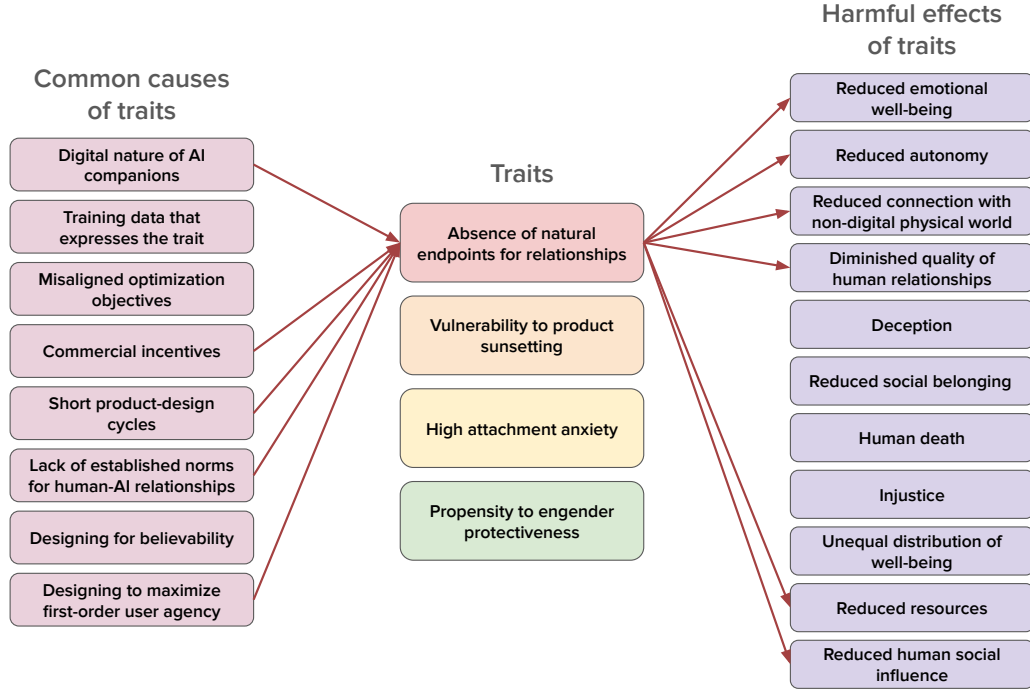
Common causes of traits

Digital nature of AI companions

Training data that expresses the trait

Misaligned optimization objectives

Commercial incentives

Short product-design cycles

Lack of established norms for human-AI relationships

Designing for believability

Designing to maximize first-order user agency

Traits

Absence of natural endpoints for relationships

Vulnerability to product sunsetting

High attachment anxiety

Propensity to engender protectiveness

Harmful effects of traits

Reduced emotional well-being

Reduced autonomy

Reduced connection with non-digital physical world

Diminished quality of human relationships

Deception

Reduced social belonging

Human death

Injustice

Unequal distribution of well-being

Reduced resources

Reduced human social influence